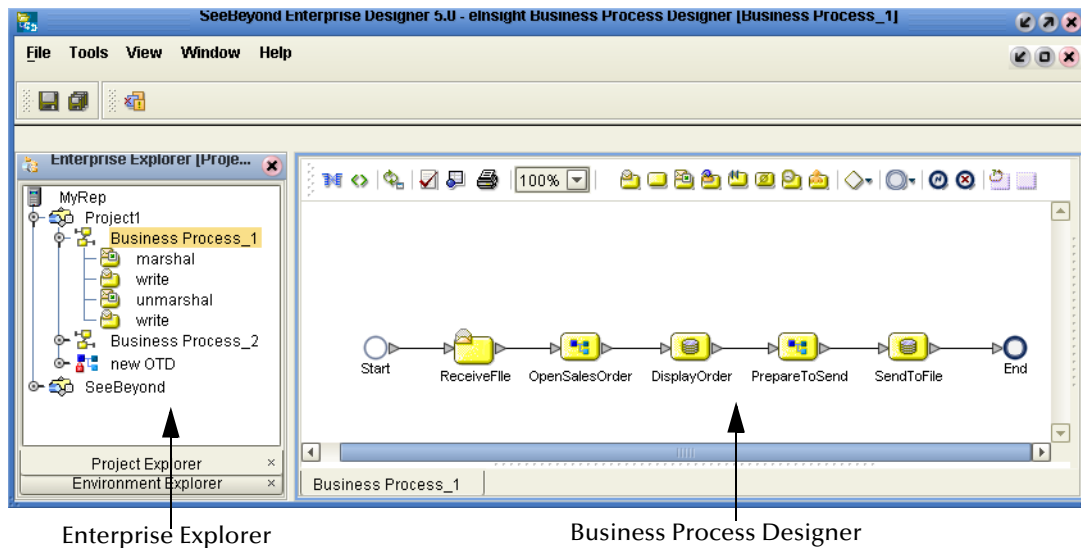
SeeBeyond Enterprise Designer 5.0 - eInsight Business Process Designer [Business Process_1]

File Tools View Window Help

Enterprise Explorer [Proje...

MyRep
Project1
Business Process_1
marshal
write
unmarshal
write
Business Process_2
new OTD
SeeBeyond

Project Explorer
Environment Explorer

100%

Start
ReceiveFile
OpenSalesOrder
DisplayOrder
PrepareToSend
SendToFile
End

Business Process_1

Enterprise Explorer

Business Process Designer